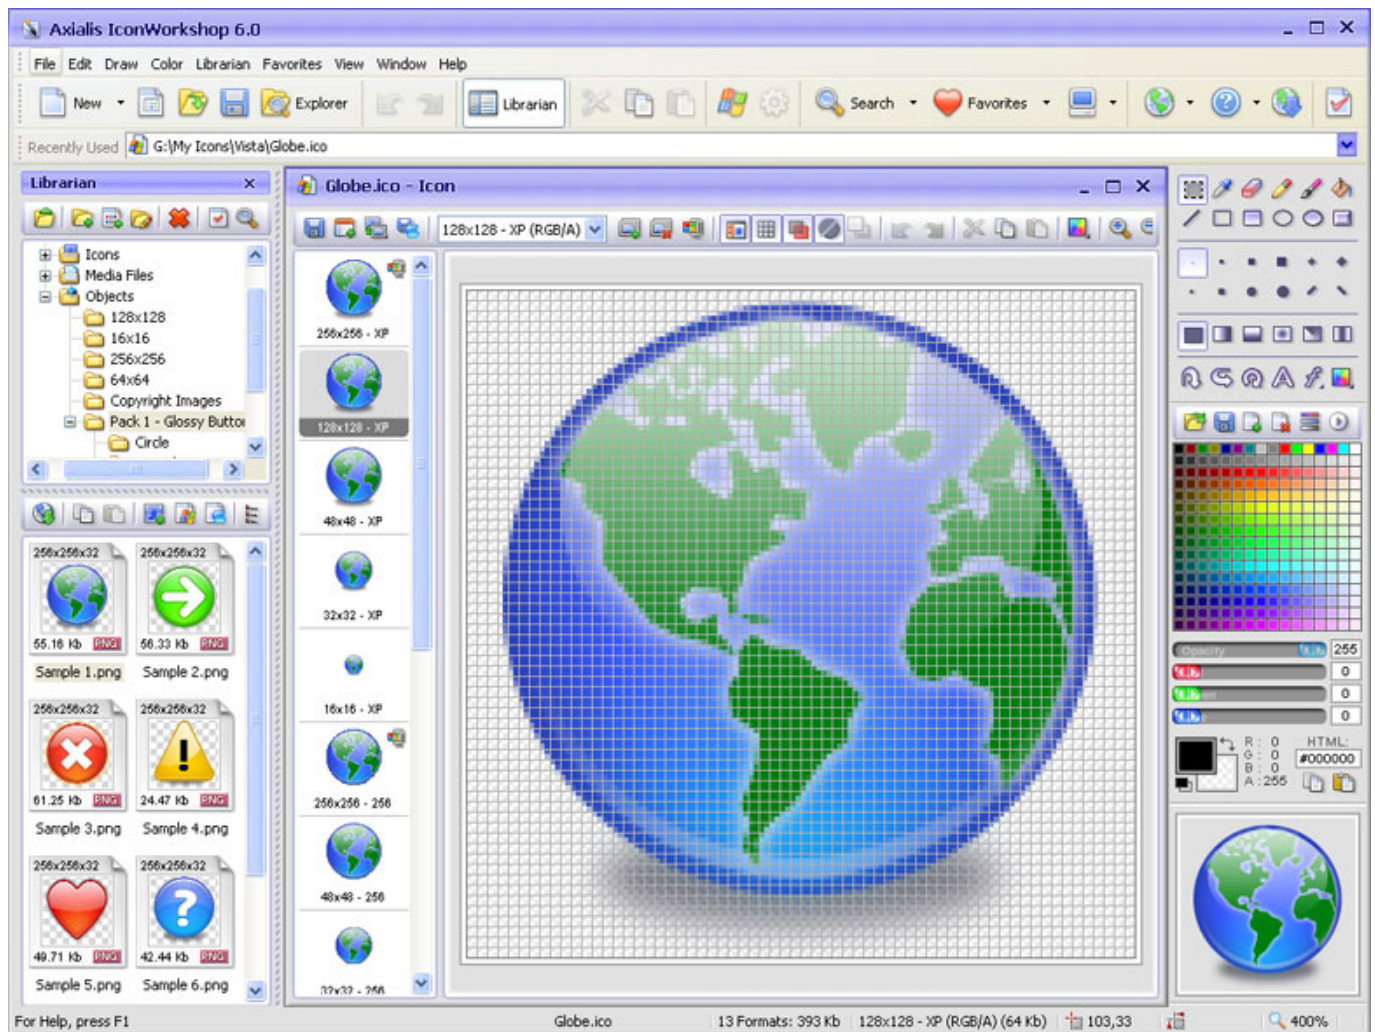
Axialis IconWorkshop 6.0

File Edit Draw Color Librarian Favorites View Window Help

New Explorer Librarian Search Favorites

Recently Used G:\My Icons\Vista\Globe.ico

Librarian

Icons
Media Files
Objects
128x128
16x16
256x256
64x64
Copyright Images
Pack 1 - Glossy Butto
Circle

256x256x32
55.16 Kb PNG
Sample 1.png

256x256x32
56.33 Kb PNG
Sample 2.png

256x256x32
61.25 Kb PNG
Sample 3.png

256x256x32
24.47 Kb PNG
Sample 4.png

256x256x32
49.71 Kb PNG
Sample 5.png

256x256x32
42.44 Kb PNG
Sample 6.png

Globe.ico - Icon

128x128 - XP (RGB/A)

256x256 - XP
128x128 - XP
48x48 - XP
32x32 - XP
16x16 - XP
256x256 - 256
48x48 - 256
32x32 - 256

Opacity 255
0
0
0

R : 0
G : 0
B : 0
A : 255
HTML:
#000000

For Help, press F1 Globe.ico 13 Formats: 393 Kb 128x128 - XP (RGB/A) (64 Kb) 103,33 400%